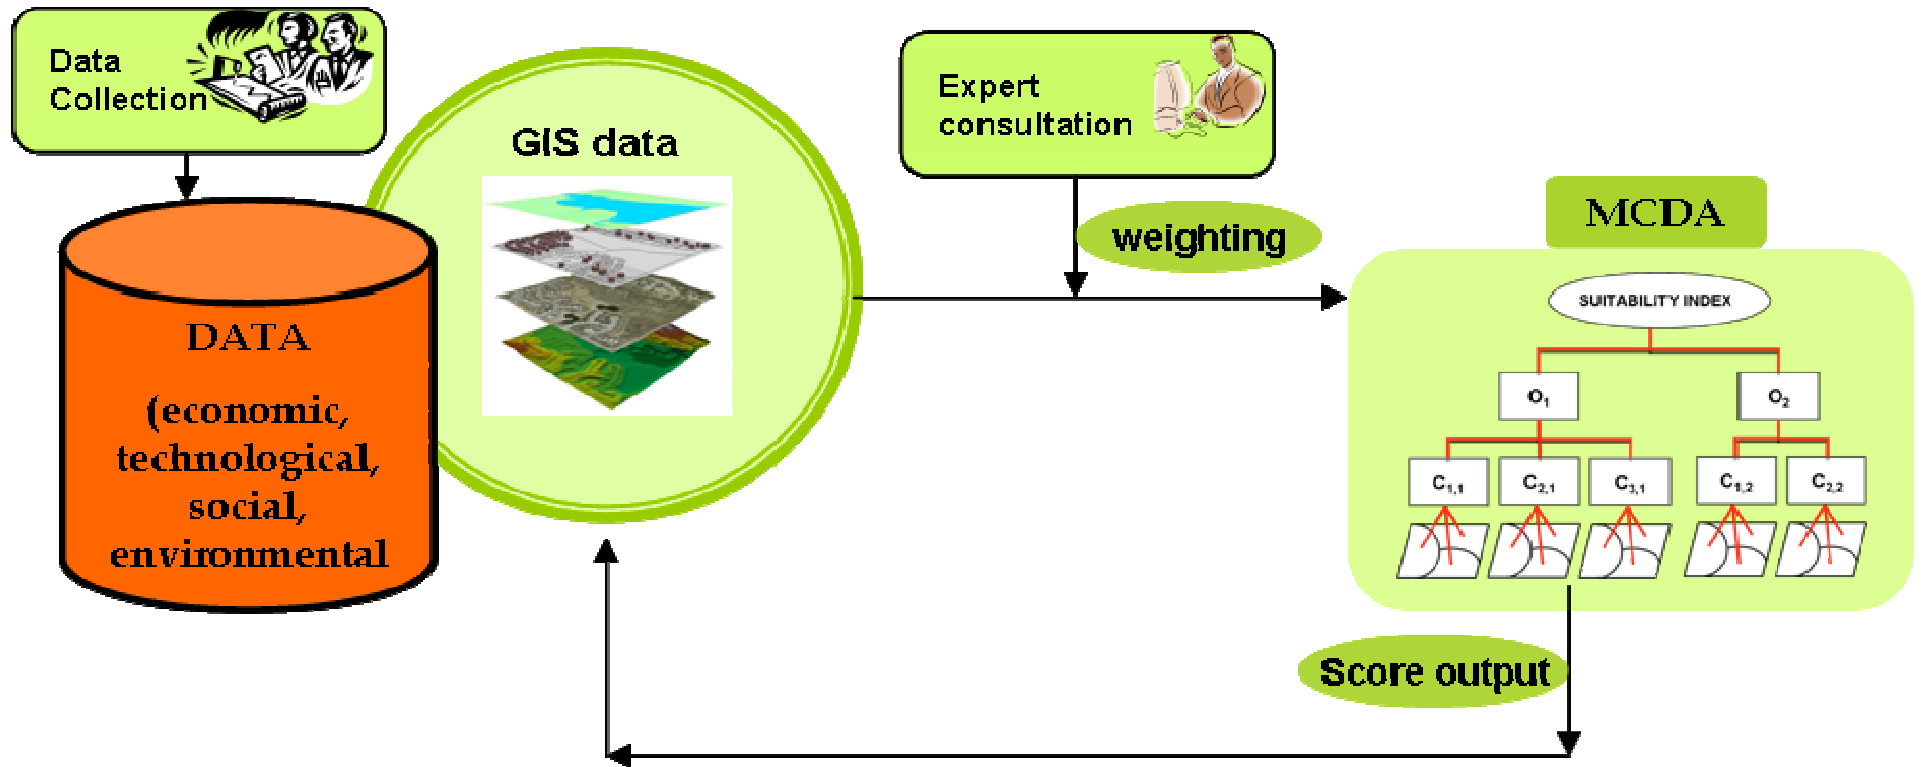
Data Collection

GIS data

Expert consultation

weighting

MCDA

SUITABILITY INDEX

$O_1$

$O_2$

$C_{1,1}$

$C_{2,1}$

$C_{3,1}$

$C_{1,2}$

$C_{2,2}$

DATA

(economic, technological, social, environmental

Score output